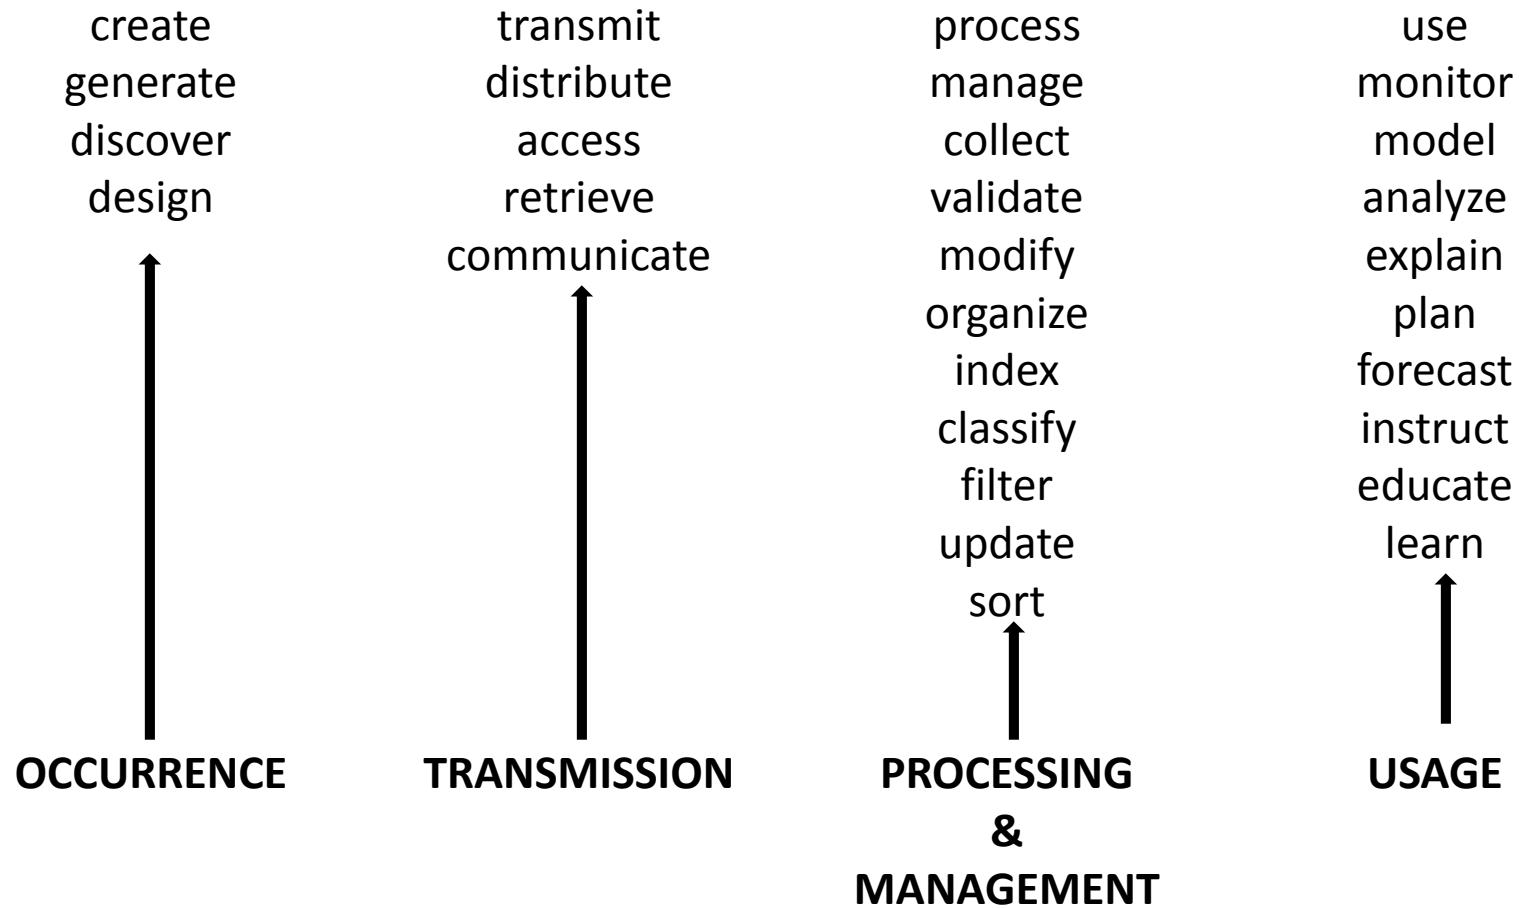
create
generate
discover
design

OCCURRENCE

transmit
distribute
access
retrieve
communicate

TRANSMISSION

process
manage
collect
validate
modify
organize
index
classify
filter
update
sort

PROCESSING
&
MANAGEMENT

use
monitor
model
analyze
explain
plan
forecast
instruct
educate
learn

USAGE